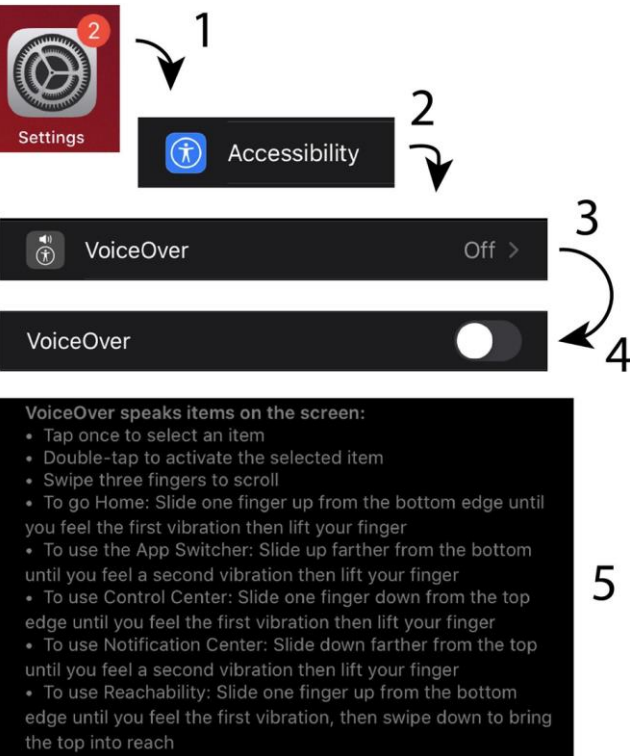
2

Settings

1

2

Accessibility

3

VoiceOver

Off >

VoiceOver

4

VoiceOver speaks items on the screen:
• Tap once to select an item
• Double-tap to activate the selected item
• Swipe three fingers to scroll
• To go Home: Slide one finger up from the bottom edge until you feel the first vibration then lift your finger
• To use the App Switcher: Slide up farther from the bottom until you feel a second vibration then lift your finger
• To use Control Center: Slide one finger down from the top edge until you feel the first vibration then lift your finger
• To use Notification Center: Slide down farther from the top until you feel a second vibration then lift your finger
• To use Reachability: Slide one finger up from the bottom edge until you feel the first vibration, then swipe down to bring the top into reach

5